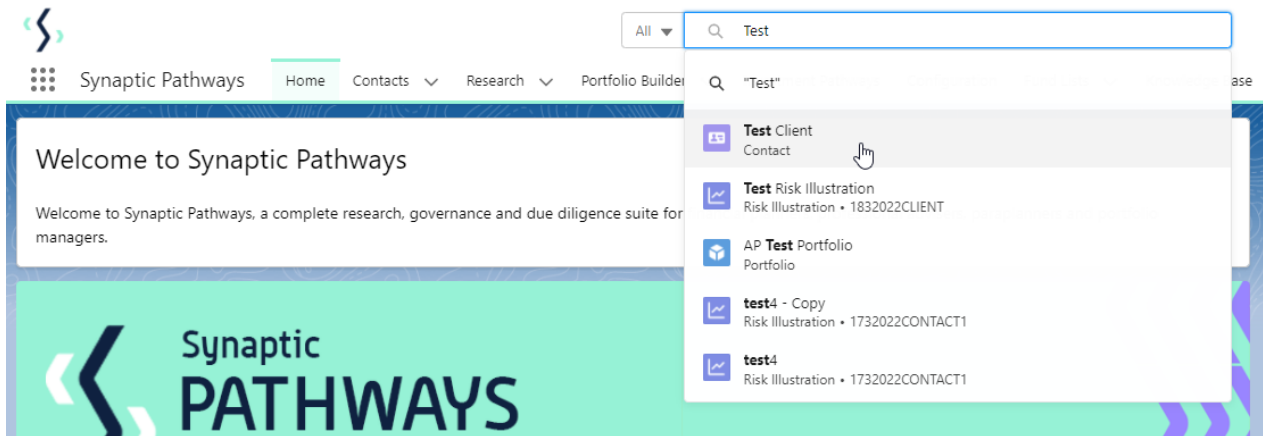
All

Test

Synaptic Pathways Home Contacts Research Portfolio Builder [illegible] ase

"Test"

Test Client
Contact

Test Risk Illustration
Risk Illustration • 1832022CLIENT

AP Test Portfolio
Portfolio

test4 - Copy
Risk Illustration • 1732022CONTACT1

test4
Risk Illustration • 1732022CONTACT1

Welcome to Synaptic Pathways

Welcome to Synaptic Pathways, a complete research, governance and due diligence suite for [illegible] managers.

Synaptic
PATHWAYS